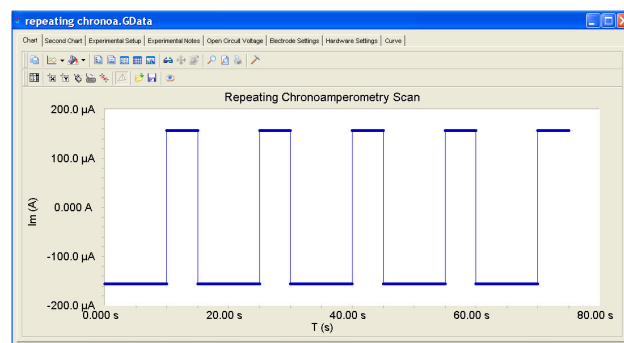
repeating chronoa.GData

Chart | Second Chart | Experimental Setup | Experimental Notes | Open Circuit Voltage | Electrode Settings | Hardware Settings | Curve

Repeating Chronoamperometry Scan

200.0 µA
100.0 µA
0.000 A
-100.0 µA
-200.0 µA

Im (A)

0.000 s
20.00 s
40.00 s
60.00 s
80.00 s

T (s)